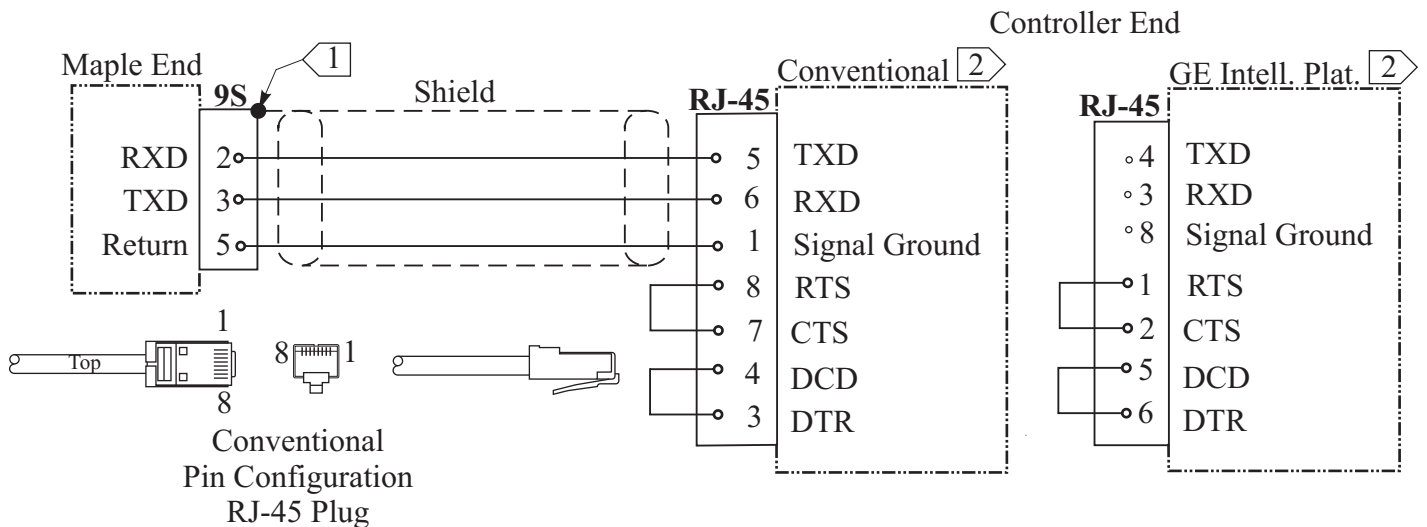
Controller End

Maple End

1

9S

Shield

RXD 2
TXD 3
Return 5

RJ-45

Conventional 2

5 TXD
6 RXD
1 Signal Ground
8 RTS
7 CTS
4 DCD
3 DTR

RJ-45

GE Intell. Plat. 2

4 TXD
3 RXD
8 Signal Ground
1 RTS
2 CTS
5 DCD
6 DTR

1
Top
8

8 1

Conventional
Pin Configuration
RJ-45 Plug